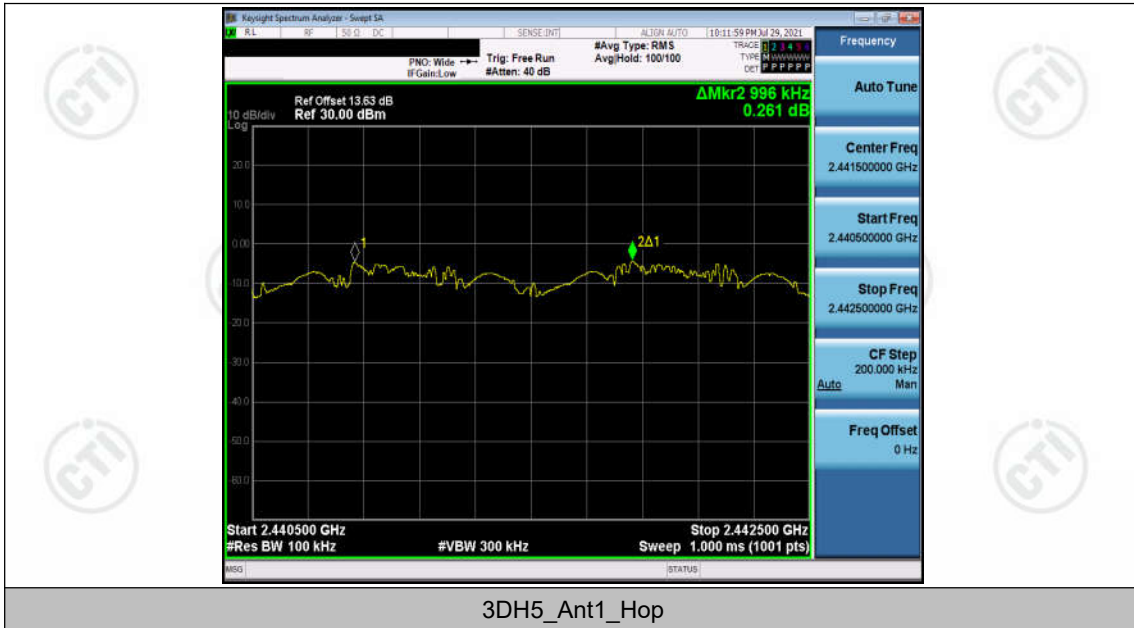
Keysight Spectrum Analyzer - Swept SA

RL RF 50 Ω DC SENSE:INT ALIGN AUTO 10:11:59 PM Jul 29, 2021

PNO: Wide IFGain:Low Trig: Free Run #Atten: 40 dB #Avg Type: RMS Avg|Hold: 100/100

TRACE 1 2 3 4 5 6 TYPE M WWWWW DET P P P P P P

Frequency

Ref Offset 13.63 dB
10 dB/div Ref 30.00 dBm
Log

ΔMkr2 996 kHz
0.261 dB

20.0
10.0
0.00
-10.0
-20.0
-30.0
-40.0
-50.0
-60.0

1
2Δ1

Start 2.440500 GHz
#Res BW 100 kHz
#VBW 300 kHz
Stop 2.442500 GHz
Sweep 1.000 ms (1001 pts)

Auto Tune

Center Freq
2.441500000 GHz

Start Freq
2.440500000 GHz

Stop Freq
2.442500000 GHz

CF Step
200.000 kHz
Auto Man

Freq Offset
0 Hz

MSG STATUS

3DH5_Ant1_Hop